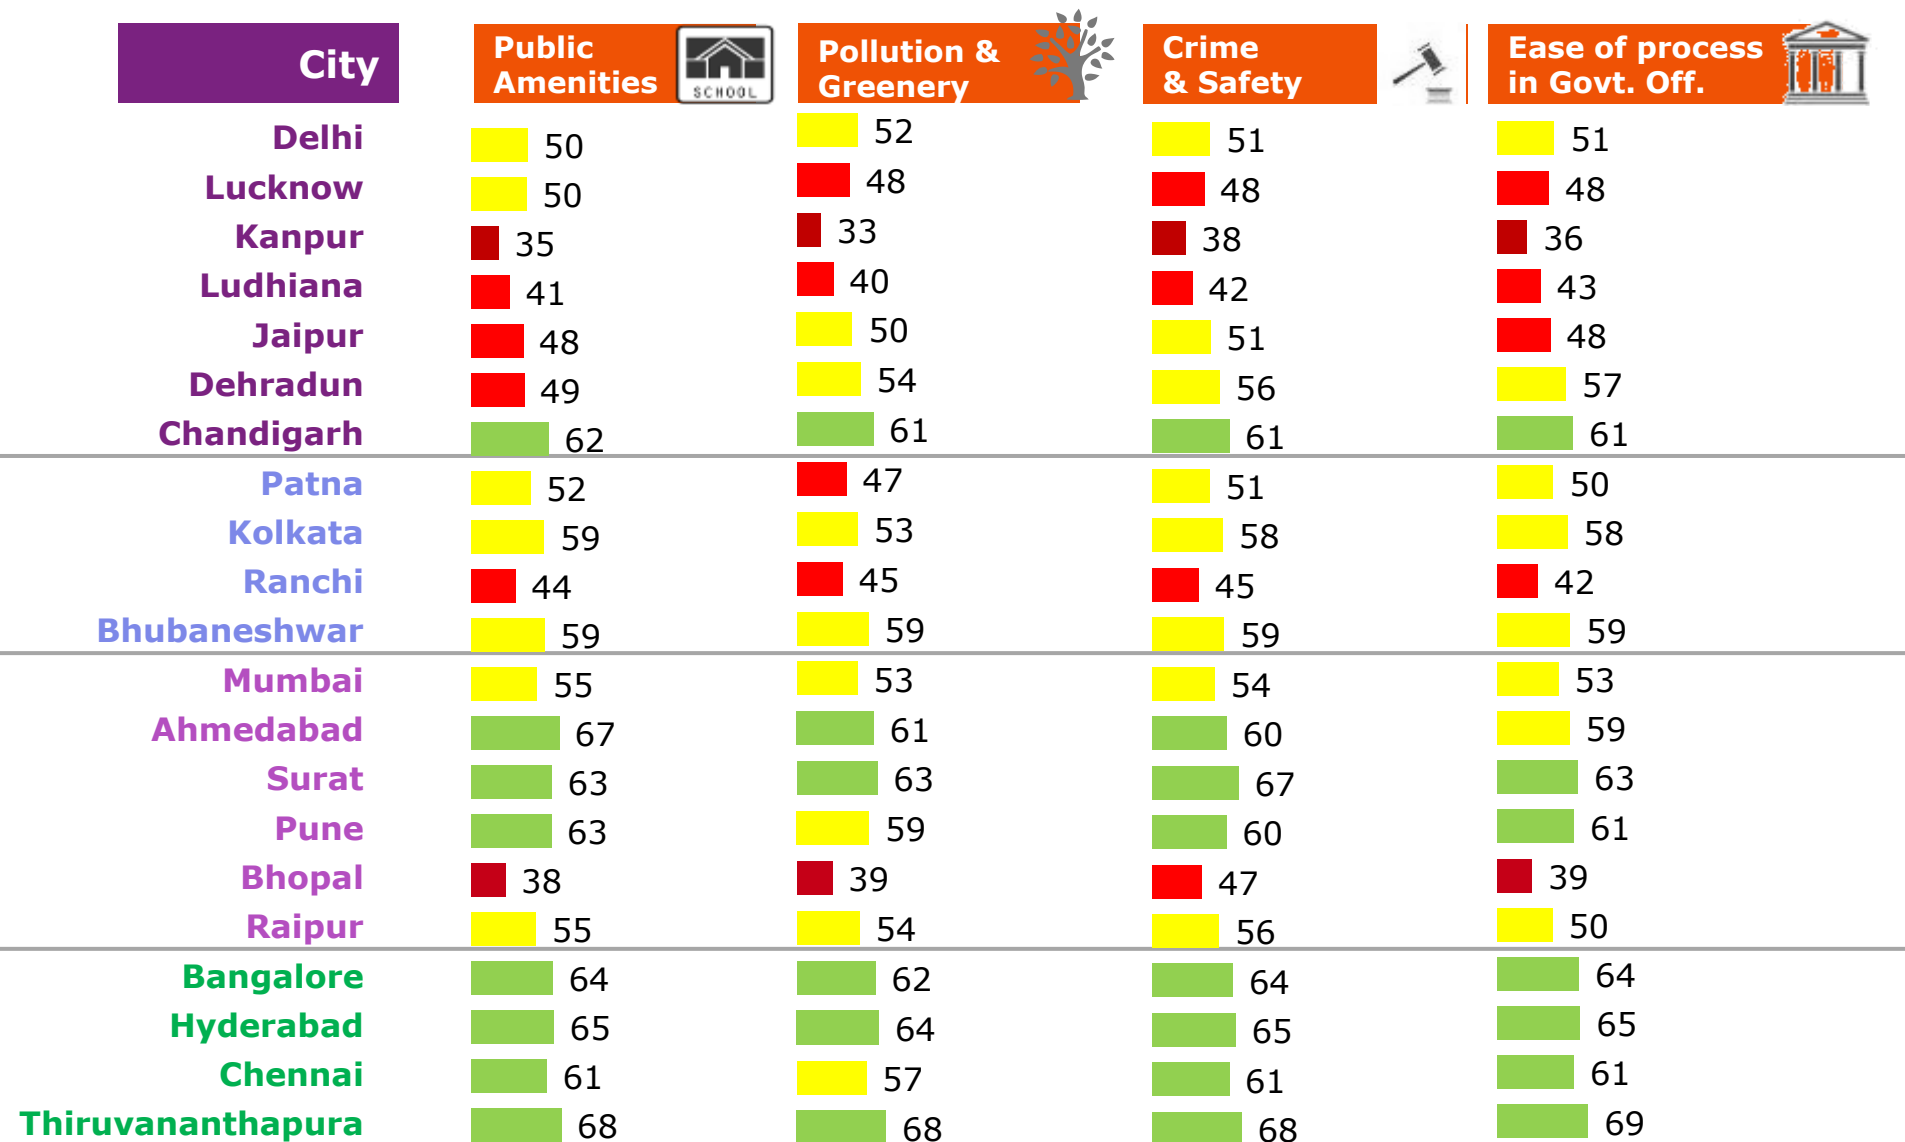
| City | Public Amenities | Pollution & Greenery | Crime & Safety | Ease of process in Govt. Off. |
|---|---|---|---|---|
| Delhi | 50 | 52 | 51 | 51 |
| Lucknow | 50 | 48 | 48 | 48 |
| Kanpur | 35 | 33 | 38 | 36 |
| Ludhiana | 41 | 40 | 42 | 43 |
| Jaipur | 48 | 50 | 51 | 48 |
| Dehradun | 49 | 54 | 56 | 57 |
| Chandigarh | 62 | 61 | 61 | 61 |
| Patna | 52 | 47 | 51 | 50 |
| Kolkata | 59 | 53 | 58 | 58 |
| Ranchi | 44 | 45 | 45 | 42 |
| Bhubaneshwar | 59 | 59 | 59 | 59 |
| Mumbai | 55 | 53 | 54 | 53 |
| Ahmedabad | 67 | 61 | 60 | 59 |
| Surat | 63 | 63 | 67 | 63 |
| Pune | 63 | 59 | 60 | 61 |
| Bhopal | 38 | 39 | 47 | 39 |
| Raipur | 55 | 54 | 56 | 50 |
| Bangalore | 64 | 62 | 64 | 64 |
| Hyderabad | 65 | 64 | 65 | 65 |
| Chennai | 61 | 57 | 61 | 61 |
| Thiruvananthapura | 68 | 68 | 68 | 69 |

SCHOOL